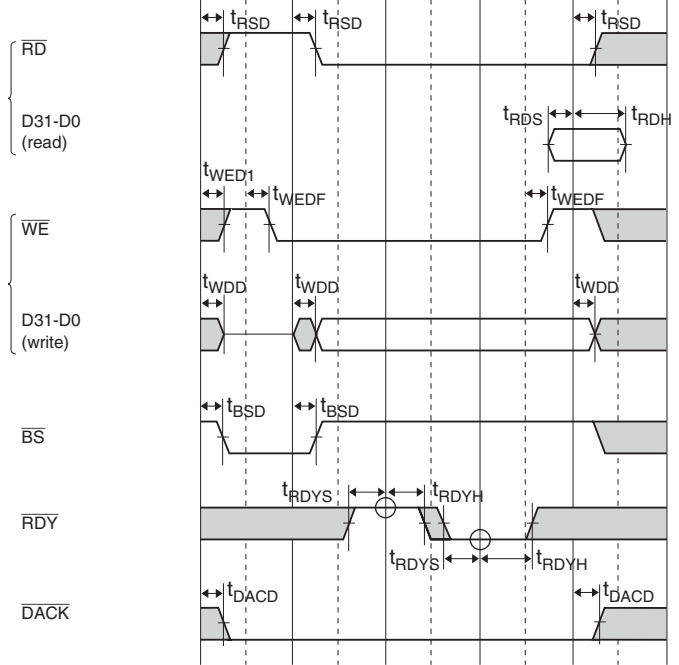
$t_{RSD}$ $t_{RSD}$ $t_{RSD}$

$\overline{RD}$

D31-D0 (read)

$t_{RDS}$ $t_{RDH}$

$t_{WED1}$ $t_{WEDF}$ $t_{WEDF}$

$\overline{WE}$

$t_{WDD}$ $t_{WDD}$ $t_{WDD}$

D31-D0 (write)

$t_{BSD}$ $t_{BSD}$

$\overline{BS}$

$t_{RDYS}$ $t_{RDYH}$

$\overline{RDY}$

$t_{RDYS}$ $t_{RDYH}$

$t_{DACD}$ $t_{DACD}$

$\overline{DACK}$